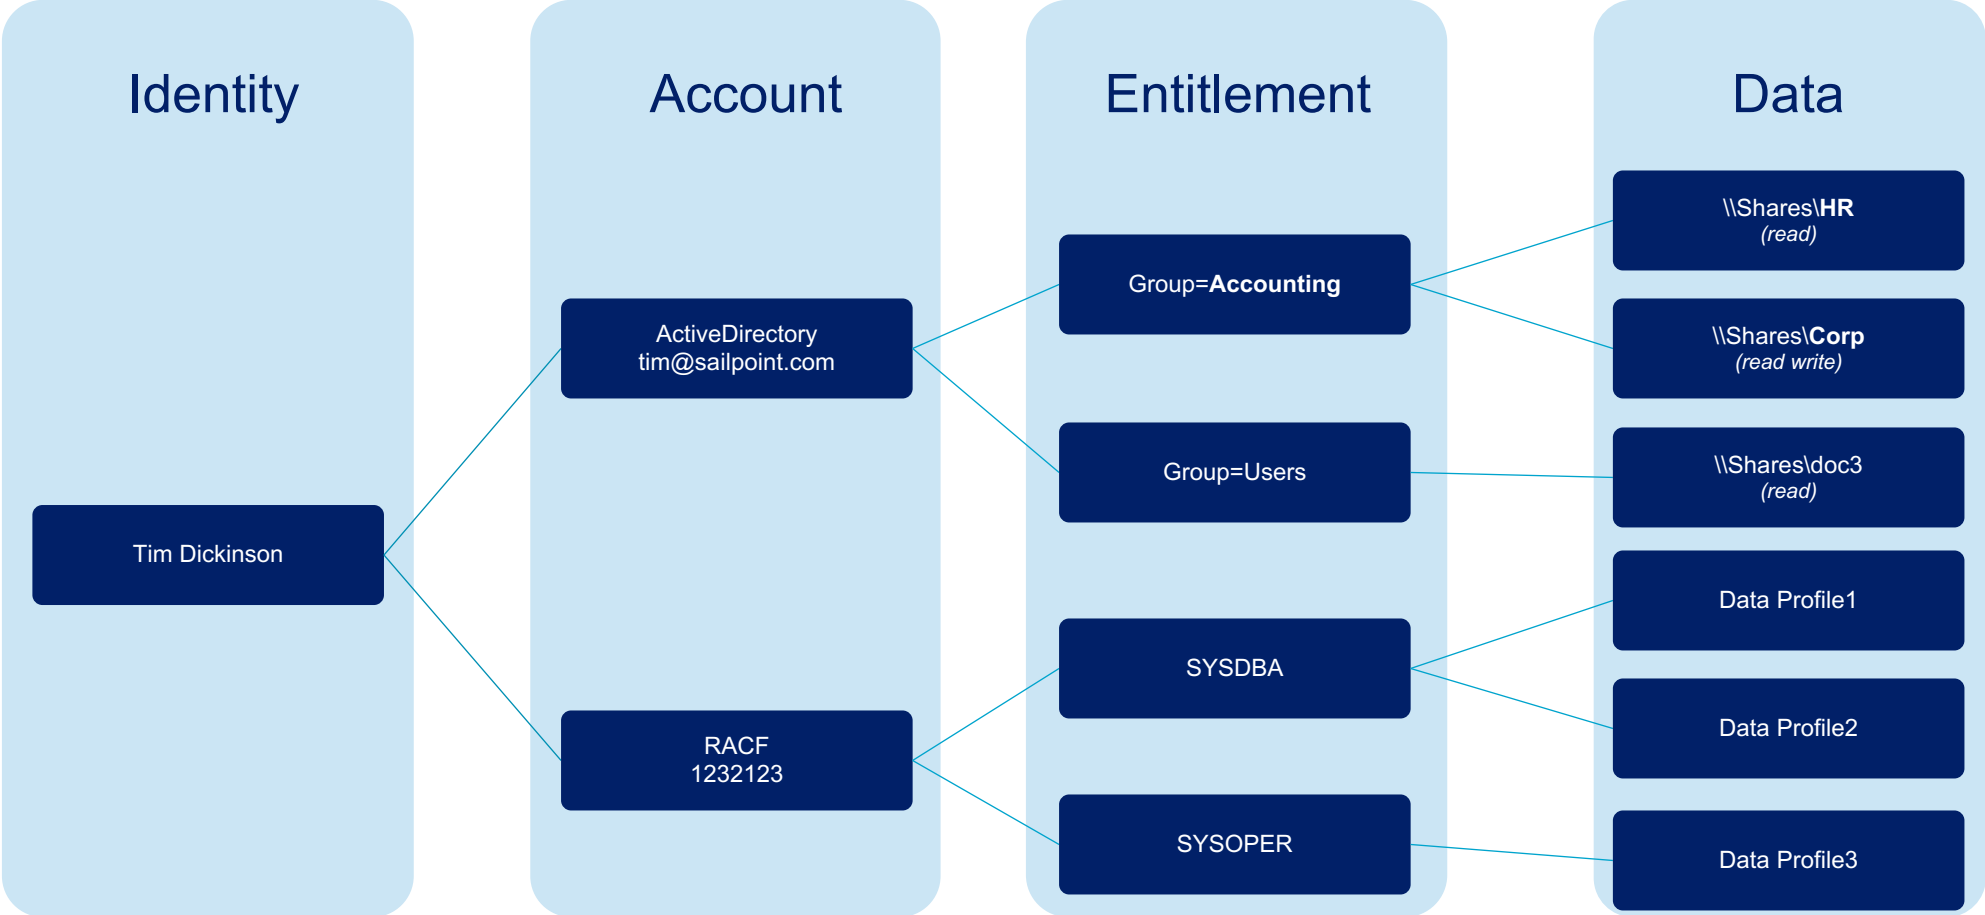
Identity

Tim Dickinson

Account

ActiveDirectory
tim@sailpoint.com

RACF
1232123

Entitlement

Group=Accounting

Group=Users

SYSDBA

SYSOPER

Data

\\Shares\HR
(read)

\\Shares\Corp
(read write)

\\Shares\doc3
(read)

Data Profile1

Data Profile2

Data Profile3